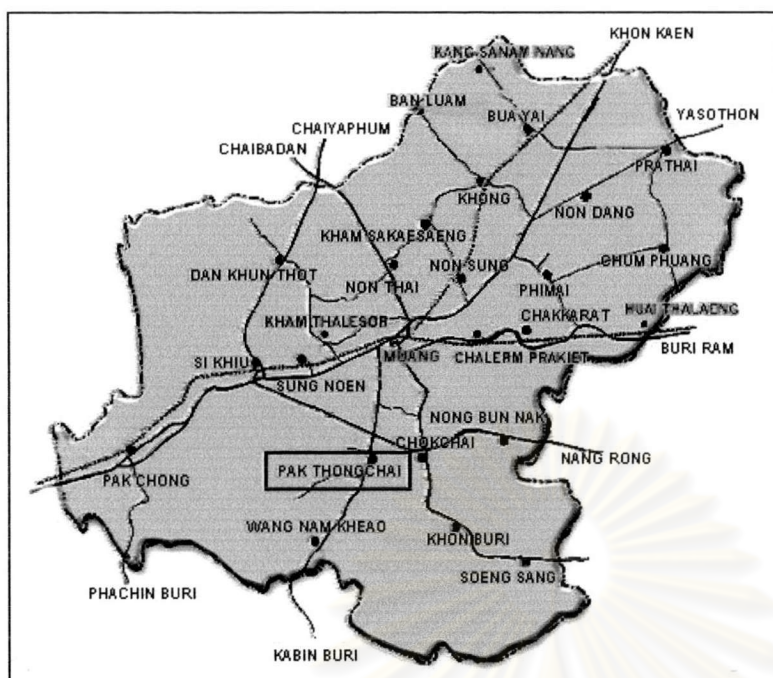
KHON KAEN
KANG SANAM NANG
BAN LUAM
BUA YAI
YASOTHON
CHAIYAPHUM
CHAIBADAN
PRATHAI
KHONG
NON DANG
KHAM SAKAESAENG
DAN KHUN THOT
NON SUNG
CHUM PHUANG
NON THAI
PHIMAI
HUAI THALAENG
KHAM THALESOR
CHAKKARAT
SI KHIU
MUANG
CHALERM PRAKIET
BURI RAM
SUNG NOEN
NONG BUN NAK
CHOKCHAI
NANG RONG
PAK CHONG
PAK THONGCHAI
WANG NAM KHEAO
KHON BURI
SOENG SANG
PHACHIN BURI
KABIN BURI